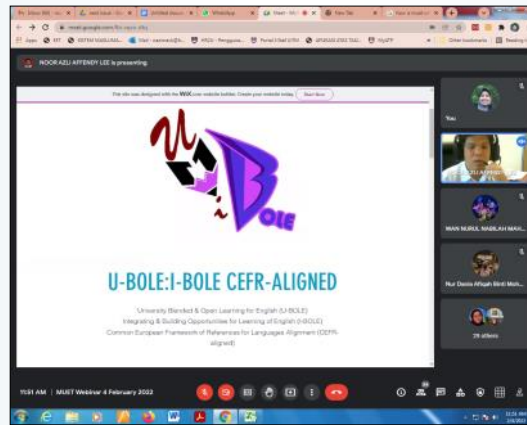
NOOR AZLI AFFENDY LEE is presenting

This site was designed with the WIX.com website builder. Create your website today. Start Now

U-BOLE:I-BOLE CEFR-ALIGNED

University Blended & Open Learning for English (U-BOLE)
Integrating & Building Opportunities for Learning of English (I-BOLE)
Common European Framework of References for Languages Alignment (CEFR-aligned)

You

MAN NURUL NABILAH MAH...

Nur Denis Afiqah Binti Moh...

29 others

11:51 AM | MUST Webinar 4 February 2022